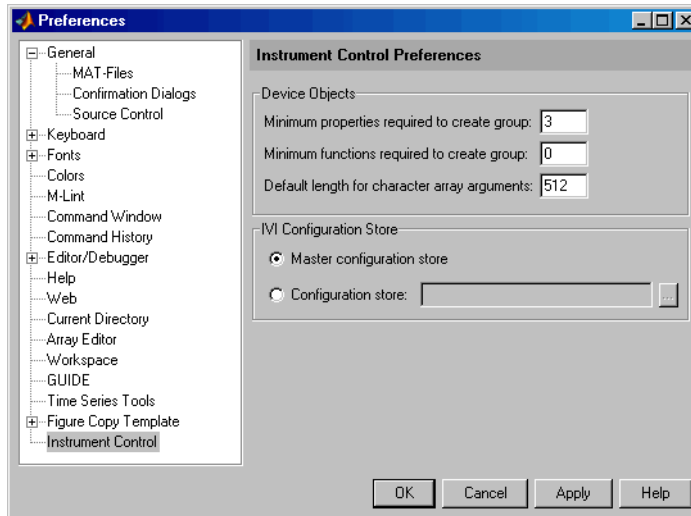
Preferences

General
MAT-Files
Confirmation Dialogs
Source Control
Keyboard
Fonts
Colors
M-Lint
Command Window
Command History
Editor/Debugger
Help
Web
Current Directory
Array Editor
Workspace
GUIDE
Time Series Tools
Figure Copy Template
Instrument Control

Instrument Control Preferences

Device Objects
Minimum properties required to create group: 3
Minimum functions required to create group: 0
Default length for character array arguments: 512

IVI Configuration Store
Master configuration store
Configuration store:
...

OK
Cancel
Apply
Help